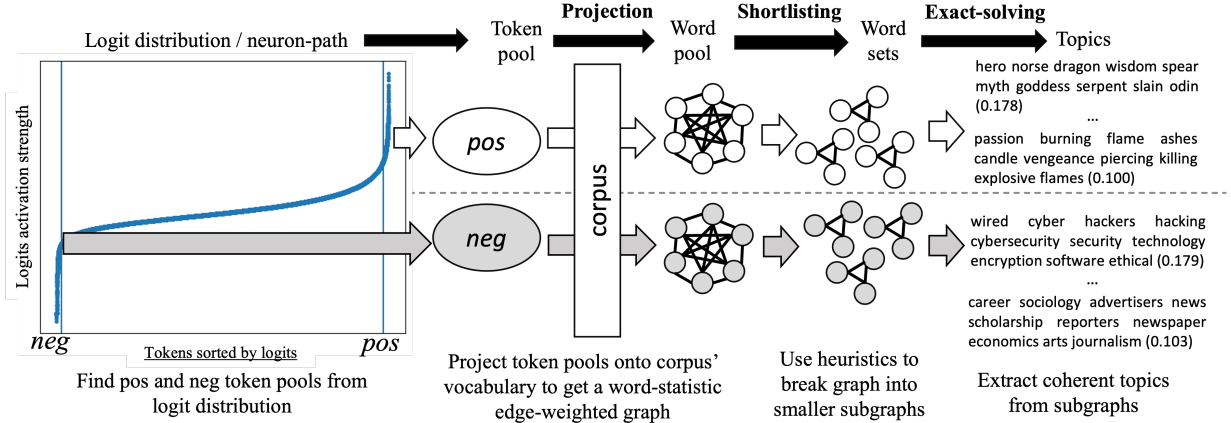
Logit distribution / neuron-path

Token pool

Projection

Word pool

Shortlisting

Word sets

Exact-solving

Topics

Logits activation strength

pos

neg

corpus

hero norse dragon wisdom spear myth goddess serpent slain odin (0.178)

...

passion burning flame ashes candle vengeance piercing killing explosive flames (0.100)

wired cyber hackers hacking cybersecurity security technology encryption software ethical (0.179)

...

career sociology advertisers news scholarship reporters newspaper economics arts journalism (0.103)

neg

Tokens sorted by logits

pos

Find pos and neg token pools from logit distribution

Project token pools onto corpus' vocabulary to get a word-statistic edge-weighted graph

Use heuristics to break graph into smaller subgraphs

Extract coherent topics from subgraphs